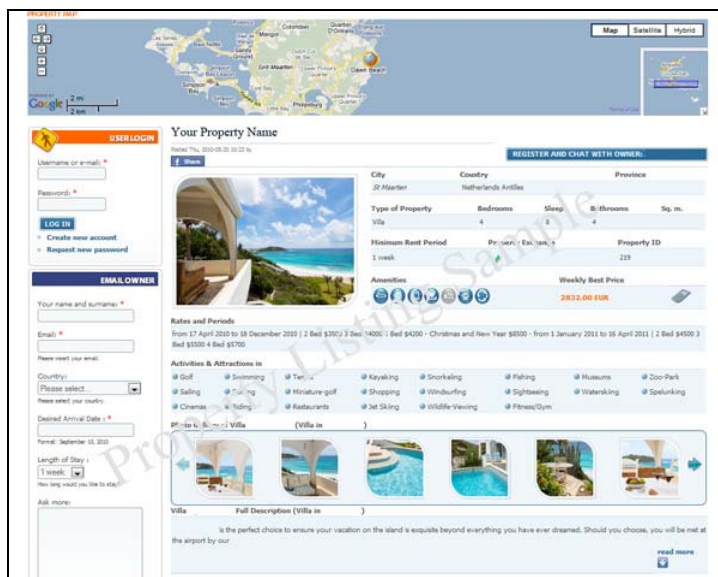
PROPERTY MAP

Map | Satellite | Hybrid

Colombier | Quartier d'Orléans | Marigot | Les Terres Basses | Sint Maarten | Dawn Beach | Simpson Bay | Philipsburg

Google 2 mi 2 km

USER LOGIN

Username or e-mail: *

Password: *

LOG IN

Create new account

Request new password

EMAIL OWNER

Your name and surname: *

Email: *

Please insert your email.

Country:

Please select...

Please select your country.

Desired Arrival Date : *

Format: September 10, 2010

Length of Stay :

1 week

How long would you like to stay?

Ask more:

Your Property Name

Posted Thu, 2010-05-20 10:23 by

Share

REGISTER AND CHAT WITH OWNER:

| City | Country | Province |
|---|---|---|
| St Maarten | Netherlands Antilles | |

| Type of Property | Bedrooms | Sleep | Bathrooms | Sq. m. |
|---|---|---|---|---|
| Villa | 4 | 8 | 4 | |

| Minimum Rent Period | Property Exchange | Property ID |
|---|---|---|
| 1 week | | 219 |

Amenities

Weekly Best Price

2832.00 EUR

Rates and Periods

from 17 April 2010 to 18 December 2010 | 2 Bed $3500 3 Bed $4000 4 Bed $4200 - Christmas and New Year $8500 - from 1 January 2011 to 16 April 2011 | 2 Bed $4500 3 Bed $5500 4 Bed $5700

Activities & Attractions in

Golf | Swimming | Tennis | Kayaking | Snorkeling | Fishing | Museums | Zoo-Park
Sailing | Surfing | Miniature-golf | Shopping | Windsurfing | Sightseeing | Waterskiing | Spelunking
Cinemas | Riding | Restaurants | Jet Sking | Wildlife-Viewing | Fitness/Gym

Photo Gallery Villa (Villa in )

Villa Full Description (Villa in

is the perfect choice to ensure your vacation on the island is exquisite beyond everything you have ever dreamed. Should you choose, you will be met at the airport by our

read more

Property Listing Sample